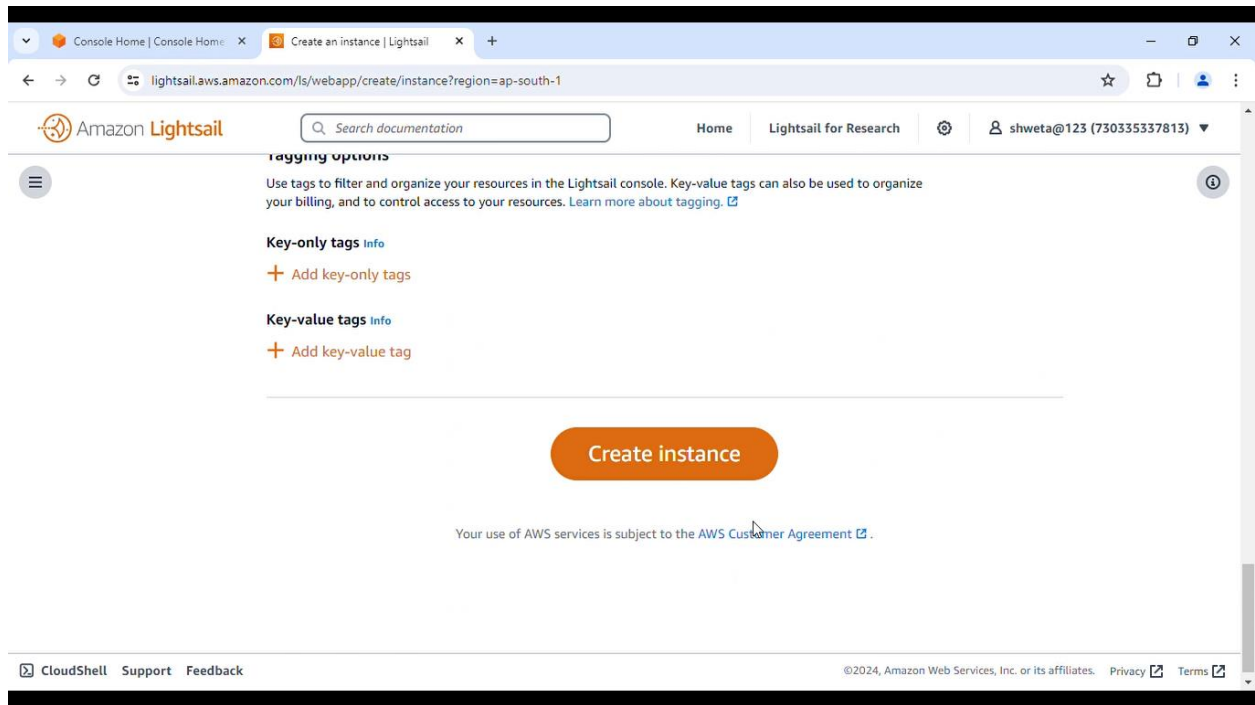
Console Home | Console Home ×
Create an instance | Lightsail ×
+

lightsail.aws.amazon.com/ls/webapp/create/instance?region=ap-south-1

Amazon Lightsail
Search documentation
Home
Lightsail for Research
shweta@123 (730335337813) ▼

Tagging options
Use tags to filter and organize your resources in the Lightsail console. Key-value tags can also be used to organize your billing, and to control access to your resources. Learn more about tagging.

Key-only tags Info
+ Add key-only tags

Key-value tags Info
+ Add key-value tag

Create instance

Your use of AWS services is subject to the AWS Customer Agreement .

CloudShell Support Feedback
©2024, Amazon Web Services, Inc. or its affiliates. Privacy Terms